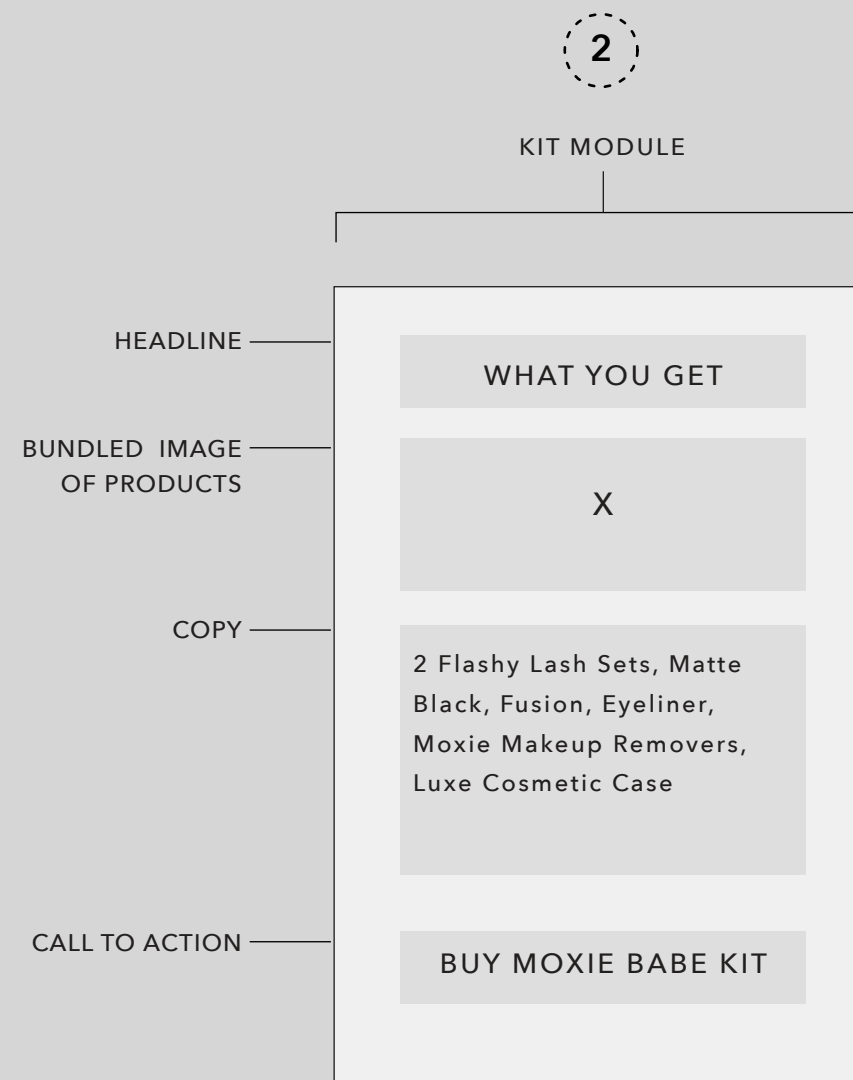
2

KIT MODULE

HEADLINE

WHAT YOU GET

BUNDLED IMAGE OF PRODUCTS

X

COPY

2 Flashy Lash Sets, Matte Black, Fusion, Eyeliner, Moxie Makeup Removers, Luxe Cosmetic Case

CALL TO ACTION

BUY MOXIE BABE KIT